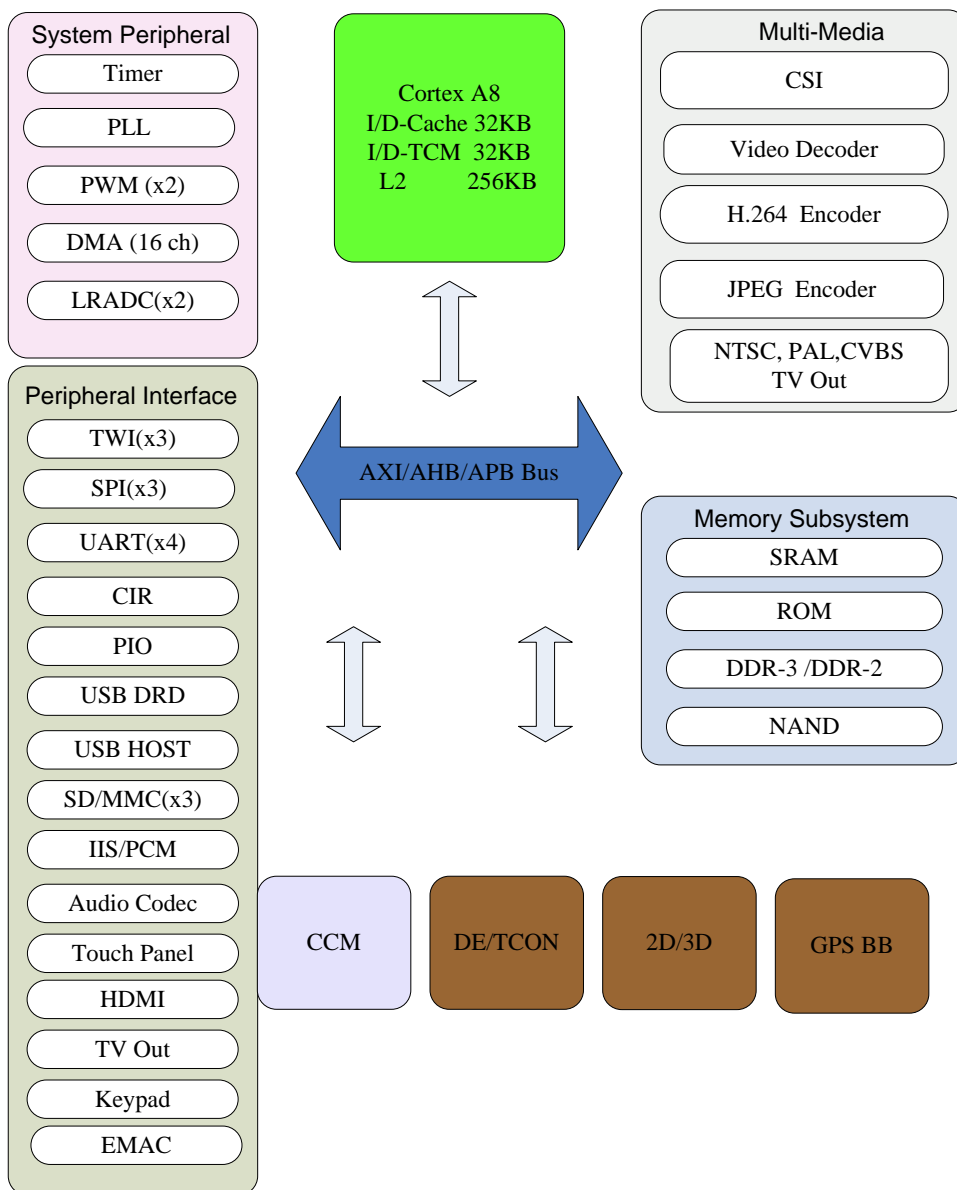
System Peripheral
Timer
PLL
PWM (x2)
DMA (16 ch)
LRADC(x2)

Cortex A8
I/D-Cache 32KB
I/D-TCM 32KB
L2 256KB

Multi-Media
CSI
Video Decoder
H.264 Encoder
JPEG Encoder
NTSC, PAL,CVBS TV Out

Peripheral Interface
TWI(x3)
SPI(x3)
UART(x4)
CIR
PIO
USB DRD
USB HOST
SD/MMC(x3)
IIS/PCM
Audio Codec
Touch Panel
HDMI
TV Out
Keypad
EMAC

AXI/AHB/APB Bus

Memory Subsystem
SRAM
ROM
DDR-3 /DDR-2
NAND

CCM
DE/TCON
2D/3D
GPS BB